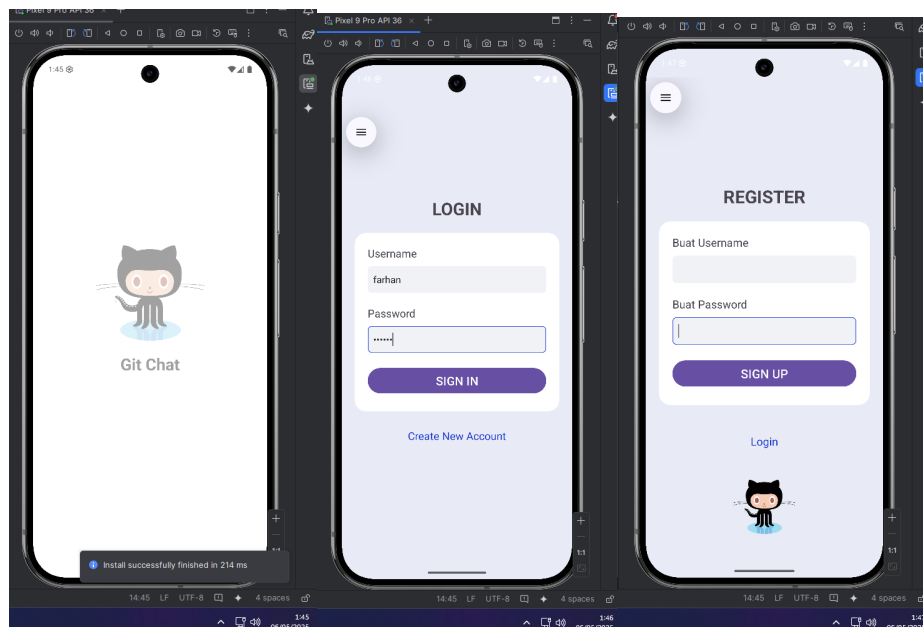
Pixel 9 Pro API 36

1:45

Git Chat

Install successfully finished in 214 ms

14:45 LF UTF-8 4 spaces

1:45

Pixel 9 Pro API 36

LOGIN

Username

farhan

Password

••••••

SIGN IN

Create New Account

14:45 LF UTF-8 4 spaces

1:46

1:47

REGISTER

Buat Username

Buat Password

SIGN UP

Login

14:45 LF UTF-8 4 spaces